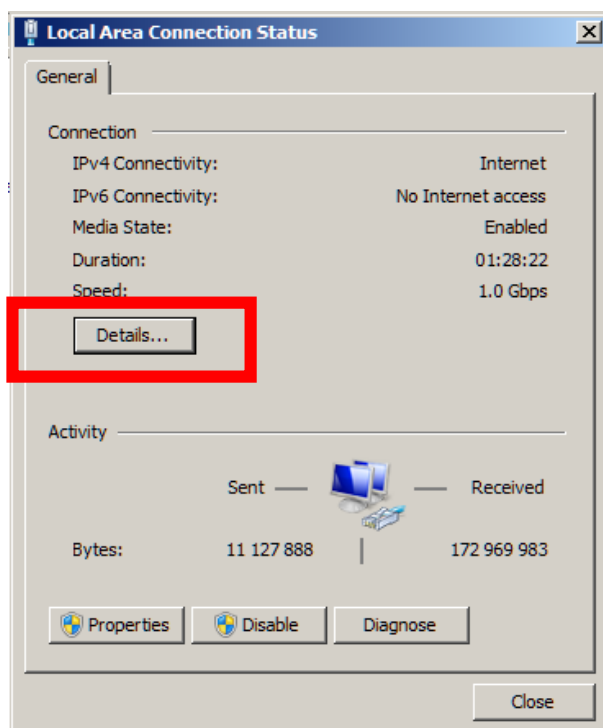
Local Area Connection Status

General

Connection

IPv4 Connectivity: Internet
IPv6 Connectivity: No Internet access
Media State: Enabled
Duration: 01:28:22
Speed: 1.0 Gbps

Details...

Activity

Sent — — Received

Bytes: 11 127 888 172 969 983

Properties Disable Diagnose

Close